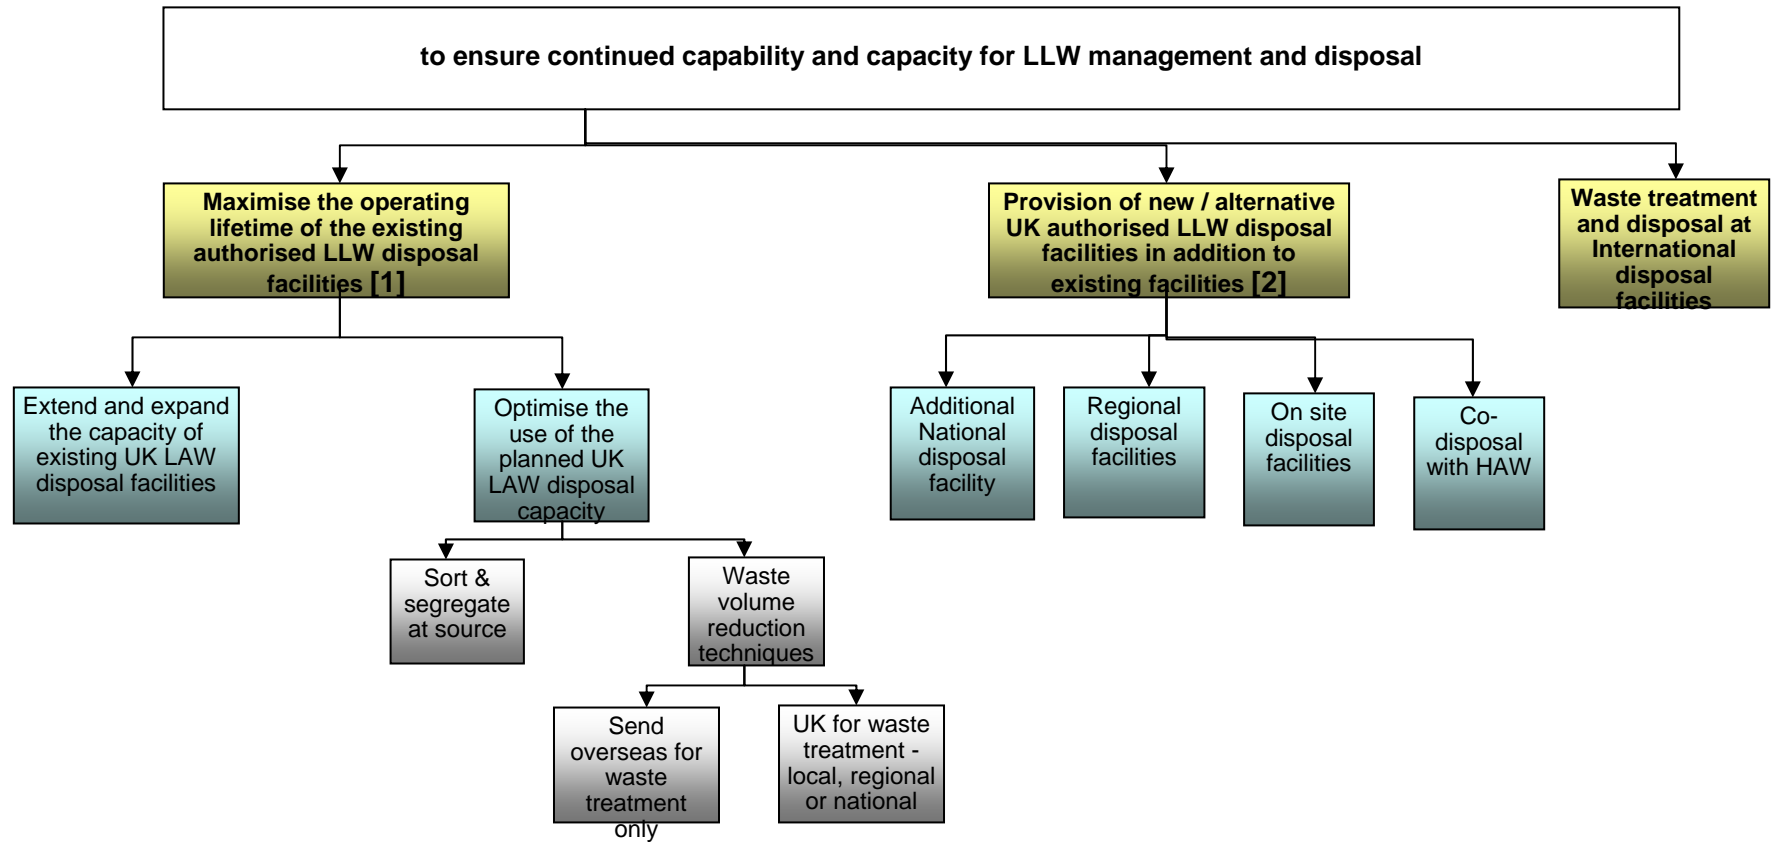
to ensure continued capability and capacity for LLW management and disposal

Maximise the operating lifetime of the existing authorised LLW disposal facilities [1]

Provision of new / alternative UK authorised LLW disposal facilities in addition to existing facilities [2]

Waste treatment and disposal at International disposal facilities

Extend and expand the capacity of existing UK LAW disposal facilities

Optimise the use of the planned UK LAW disposal capacity

Additional National disposal facility

Regional disposal facilities

On site disposal facilities

Co-disposal with HAW

Sort & segregate at source

Waste volume reduction techniques

Send overseas for waste treatment only

UK for waste treatment - local, regional or national